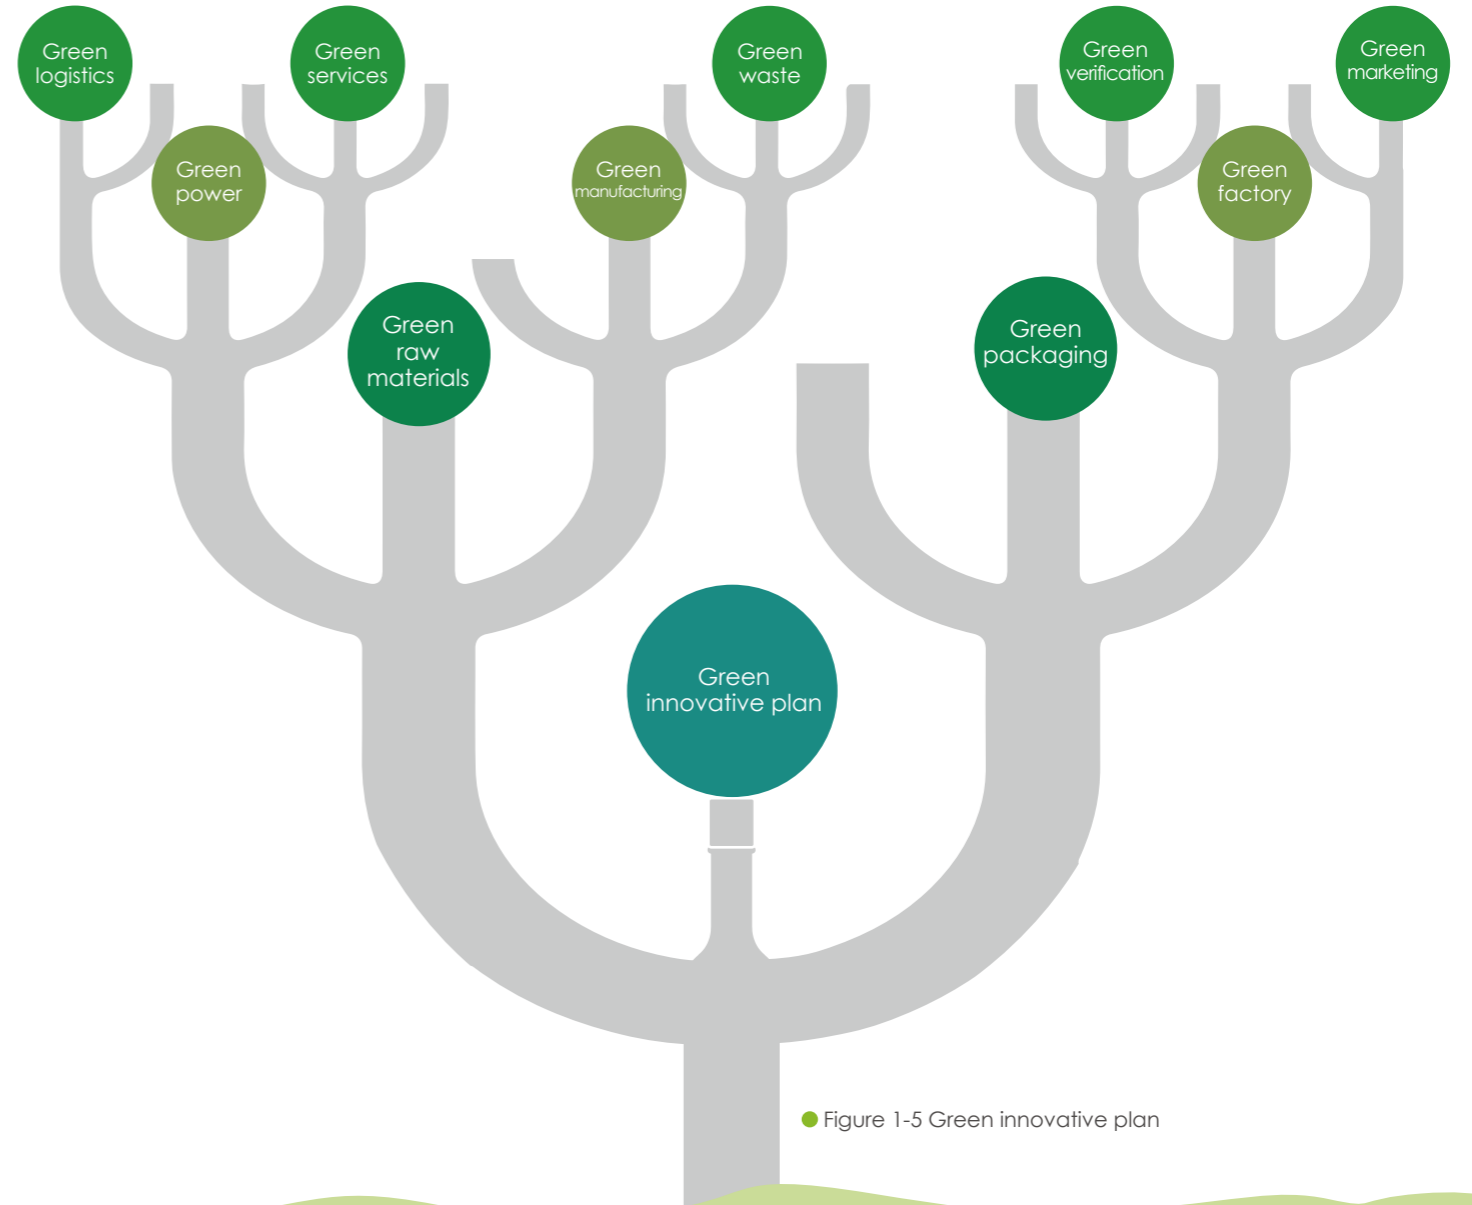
Green logistics

Green services

Green waste

Green verification

Green marketing

Green power

Green manufacturing

Green factory

Green raw materials

Green packaging

Green innovative plan

Figure 1-5 Green innovative plan